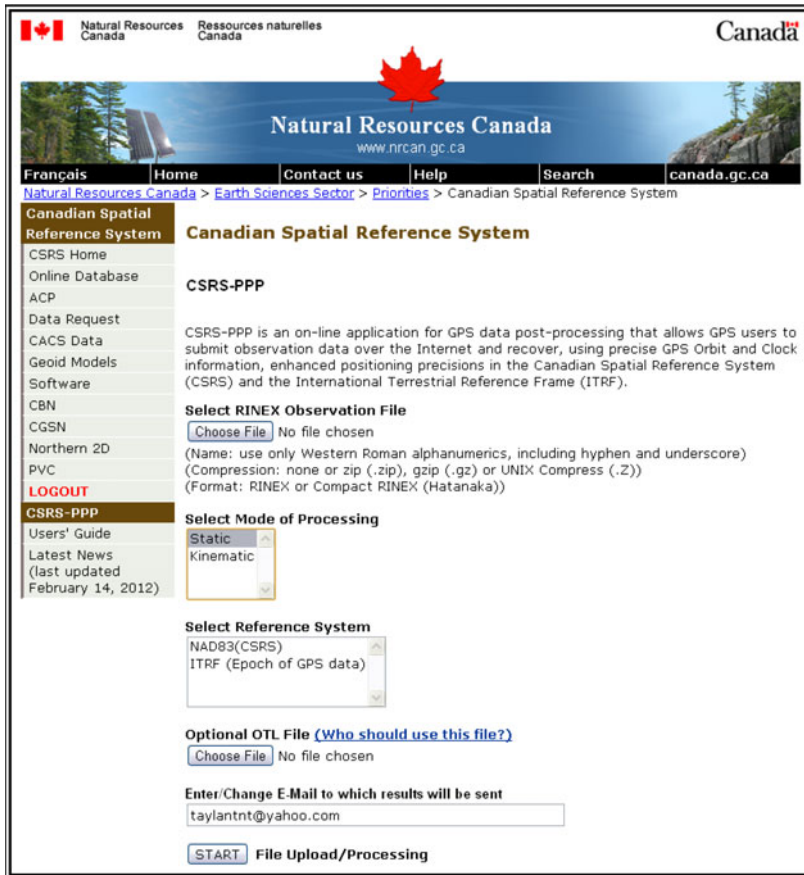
Natural Resources Canada Ressources naturelles Canada

Canada

Natural Resources Canada
www.nrcan.gc.ca

Français | Home | Contact us | Help | Search | canada.gc.ca

Natural Resources Canada > Earth Sciences Sector > Priorities > Canadian Spatial Reference System

Canadian Spatial Reference System
CSRS Home
Online Database
ACP
Data Request
CACS Data
Geoid Models
Software
CBN
CGSN
Northern 2D
PVC
LOGOUT
CSRS-PPP
Users' Guide
Latest News (last updated February 14, 2012)

Canadian Spatial Reference System

CSRS-PPP

CSRS-PPP is an on-line application for GPS data post-processing that allows GPS users to submit observation data over the Internet and recover, using precise GPS Orbit and Clock information, enhanced positioning precisions in the Canadian Spatial Reference System (CSRS) and the International Terrestrial Reference Frame (ITRF).

Select RINEX Observation File
Choose File No file chosen
(Name: use only Western Roman alphanumerics, including hyphen and underscore)
(Compression: none or zip (.zip), gzip (.gz) or UNIX Compress (.Z))
(Format: RINEX or Compact RINEX (Hatanaka))

Select Mode of Processing
Static
Kinematic

Select Reference System
NAD83(CSRS)
ITRF (Epoch of GPS data)

Optional OTL File (Who should use this file?)
Choose File No file chosen

Enter/Change E-Mail to which results will be sent
taylantnt@yahoo.com

START File Upload/Processing